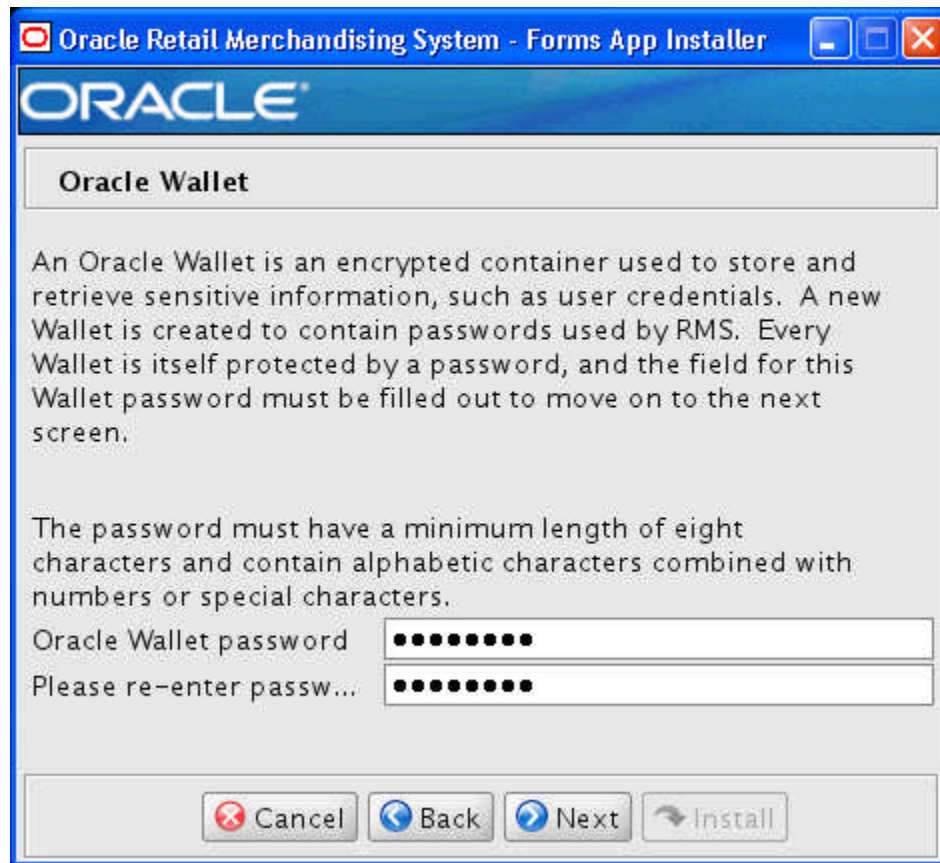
Oracle Retail Merchandising System - Forms App Installer

ORACLE

Oracle Wallet

An Oracle Wallet is an encrypted container used to store and retrieve sensitive information, such as user credentials. A new Wallet is created to contain passwords used by RMS. Every Wallet is itself protected by a password, and the field for this Wallet password must be filled out to move on to the next screen.

The password must have a minimum length of eight characters and contain alphabetic characters combined with numbers or special characters.

Oracle Wallet password ••••••••

Please re-enter passw... ••••••••

Cancel Back Next Install